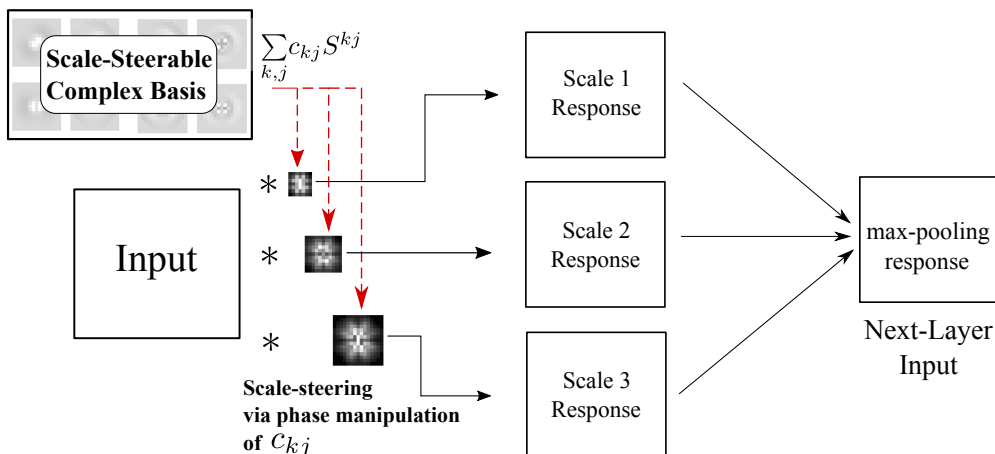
Scale-Steerable Complex Basis

$\sum_{k,j} c_{kj} S^{kj}$

Input

$*$

$*$

$*$

Scale-steering via phase manipulation of $c_{kj}$

Scale 1 Response

Scale 2 Response

Scale 3 Response

max-pooling response

Next-Layer Input